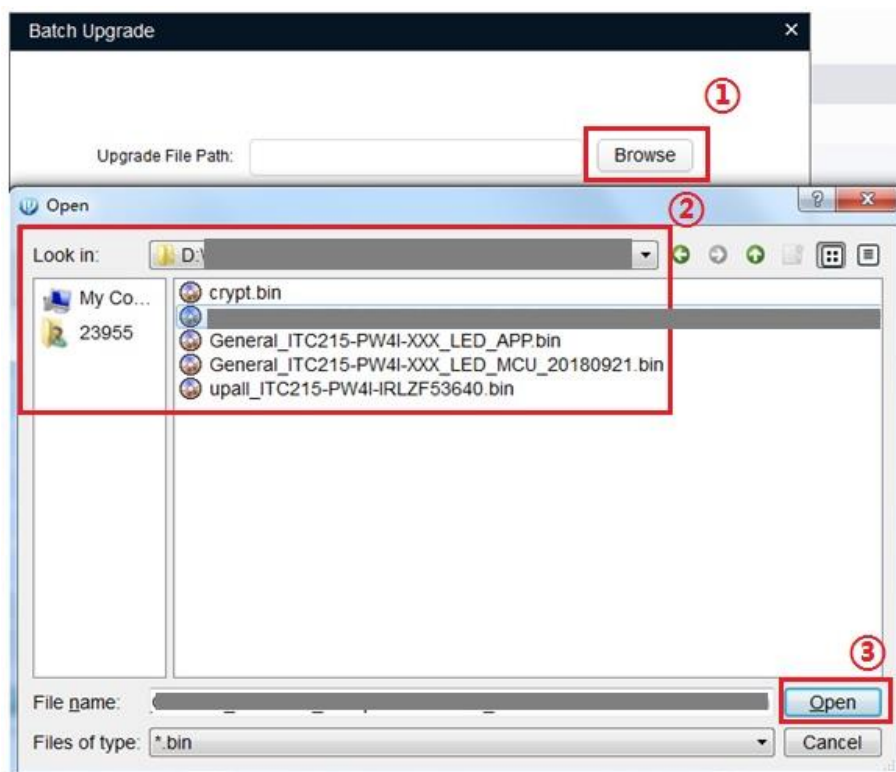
Batch Upgrade

①

Upgrade File Path:

Browse

Open

②

Look in: D:\

My Co...

23955

crypt.bin

General_ITC215-PW4I-XXX_LED_APP.bin

General_ITC215-PW4I-XXX_LED_MCU_20180921.bin

upall_ITC215-PW4I-IRLZF53640.bin

③

File name:

Open

Files of type: *.bin

Cancel